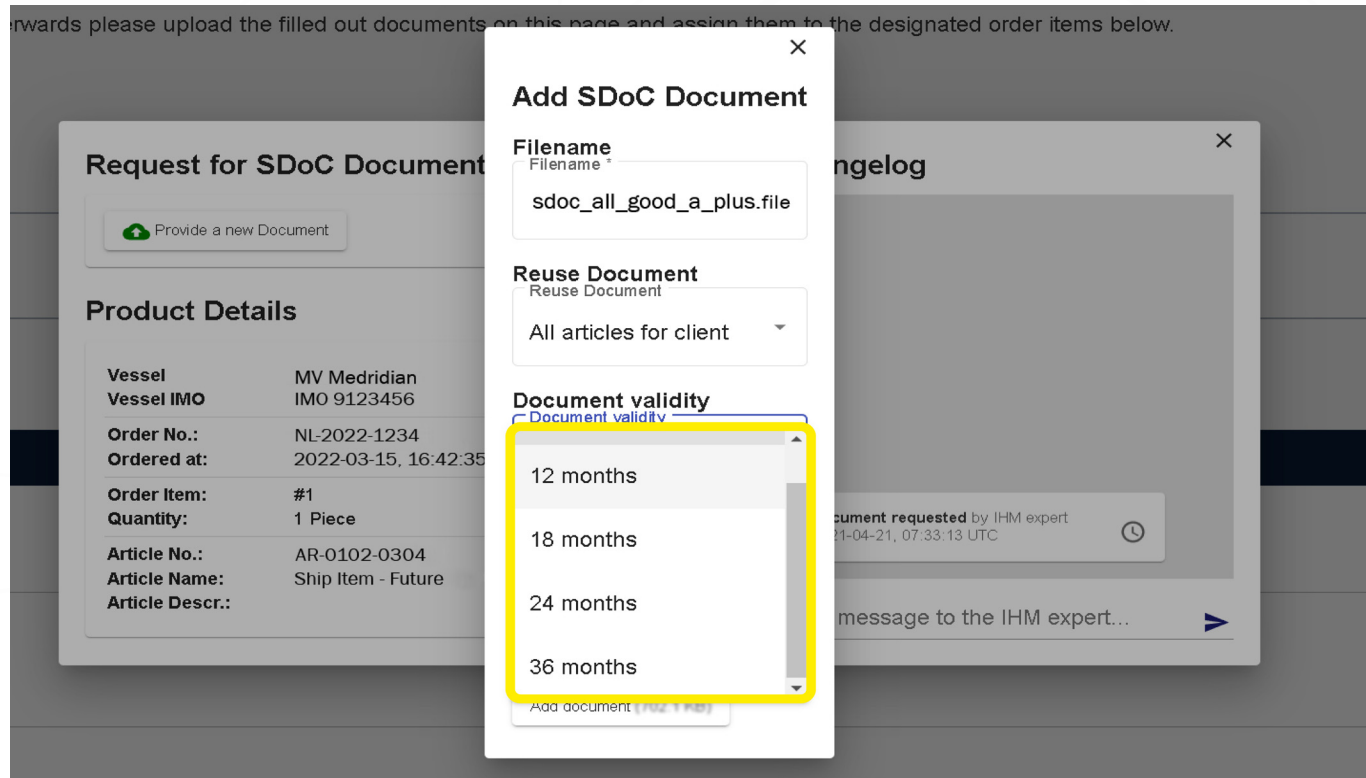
rwards please upload the filled out documents on this page and assign them to the designated order items below.

×

Add SDoC Document

Filename
Filename *
sdoc_all_good_a_plus.file

Reuse Document
Reuse Document
All articles for client

Document validity
Document validity

12 months
18 months
24 months
36 months

Add document ([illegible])

×

Request for SDoC Document

Provide a new Document

Product Details

| | |
|---|---|
| Vessel | MV Medridian |
| Vessel IMO | IMO 9123456 |
| Order No.: | NL-2022-1234 |
| Ordered at: | 2022-03-15, 16:42:35 |
| Order Item: | #1 |
| Quantity: | 1 Piece |
| Article No.: | AR-0102-0304 |
| Article Name: | Ship Item - Future |
| Article Descr.: | |

ngelog

cument requested by IHM expert
21-04-21, 07:33:13 UTC

message to the IHM expert...